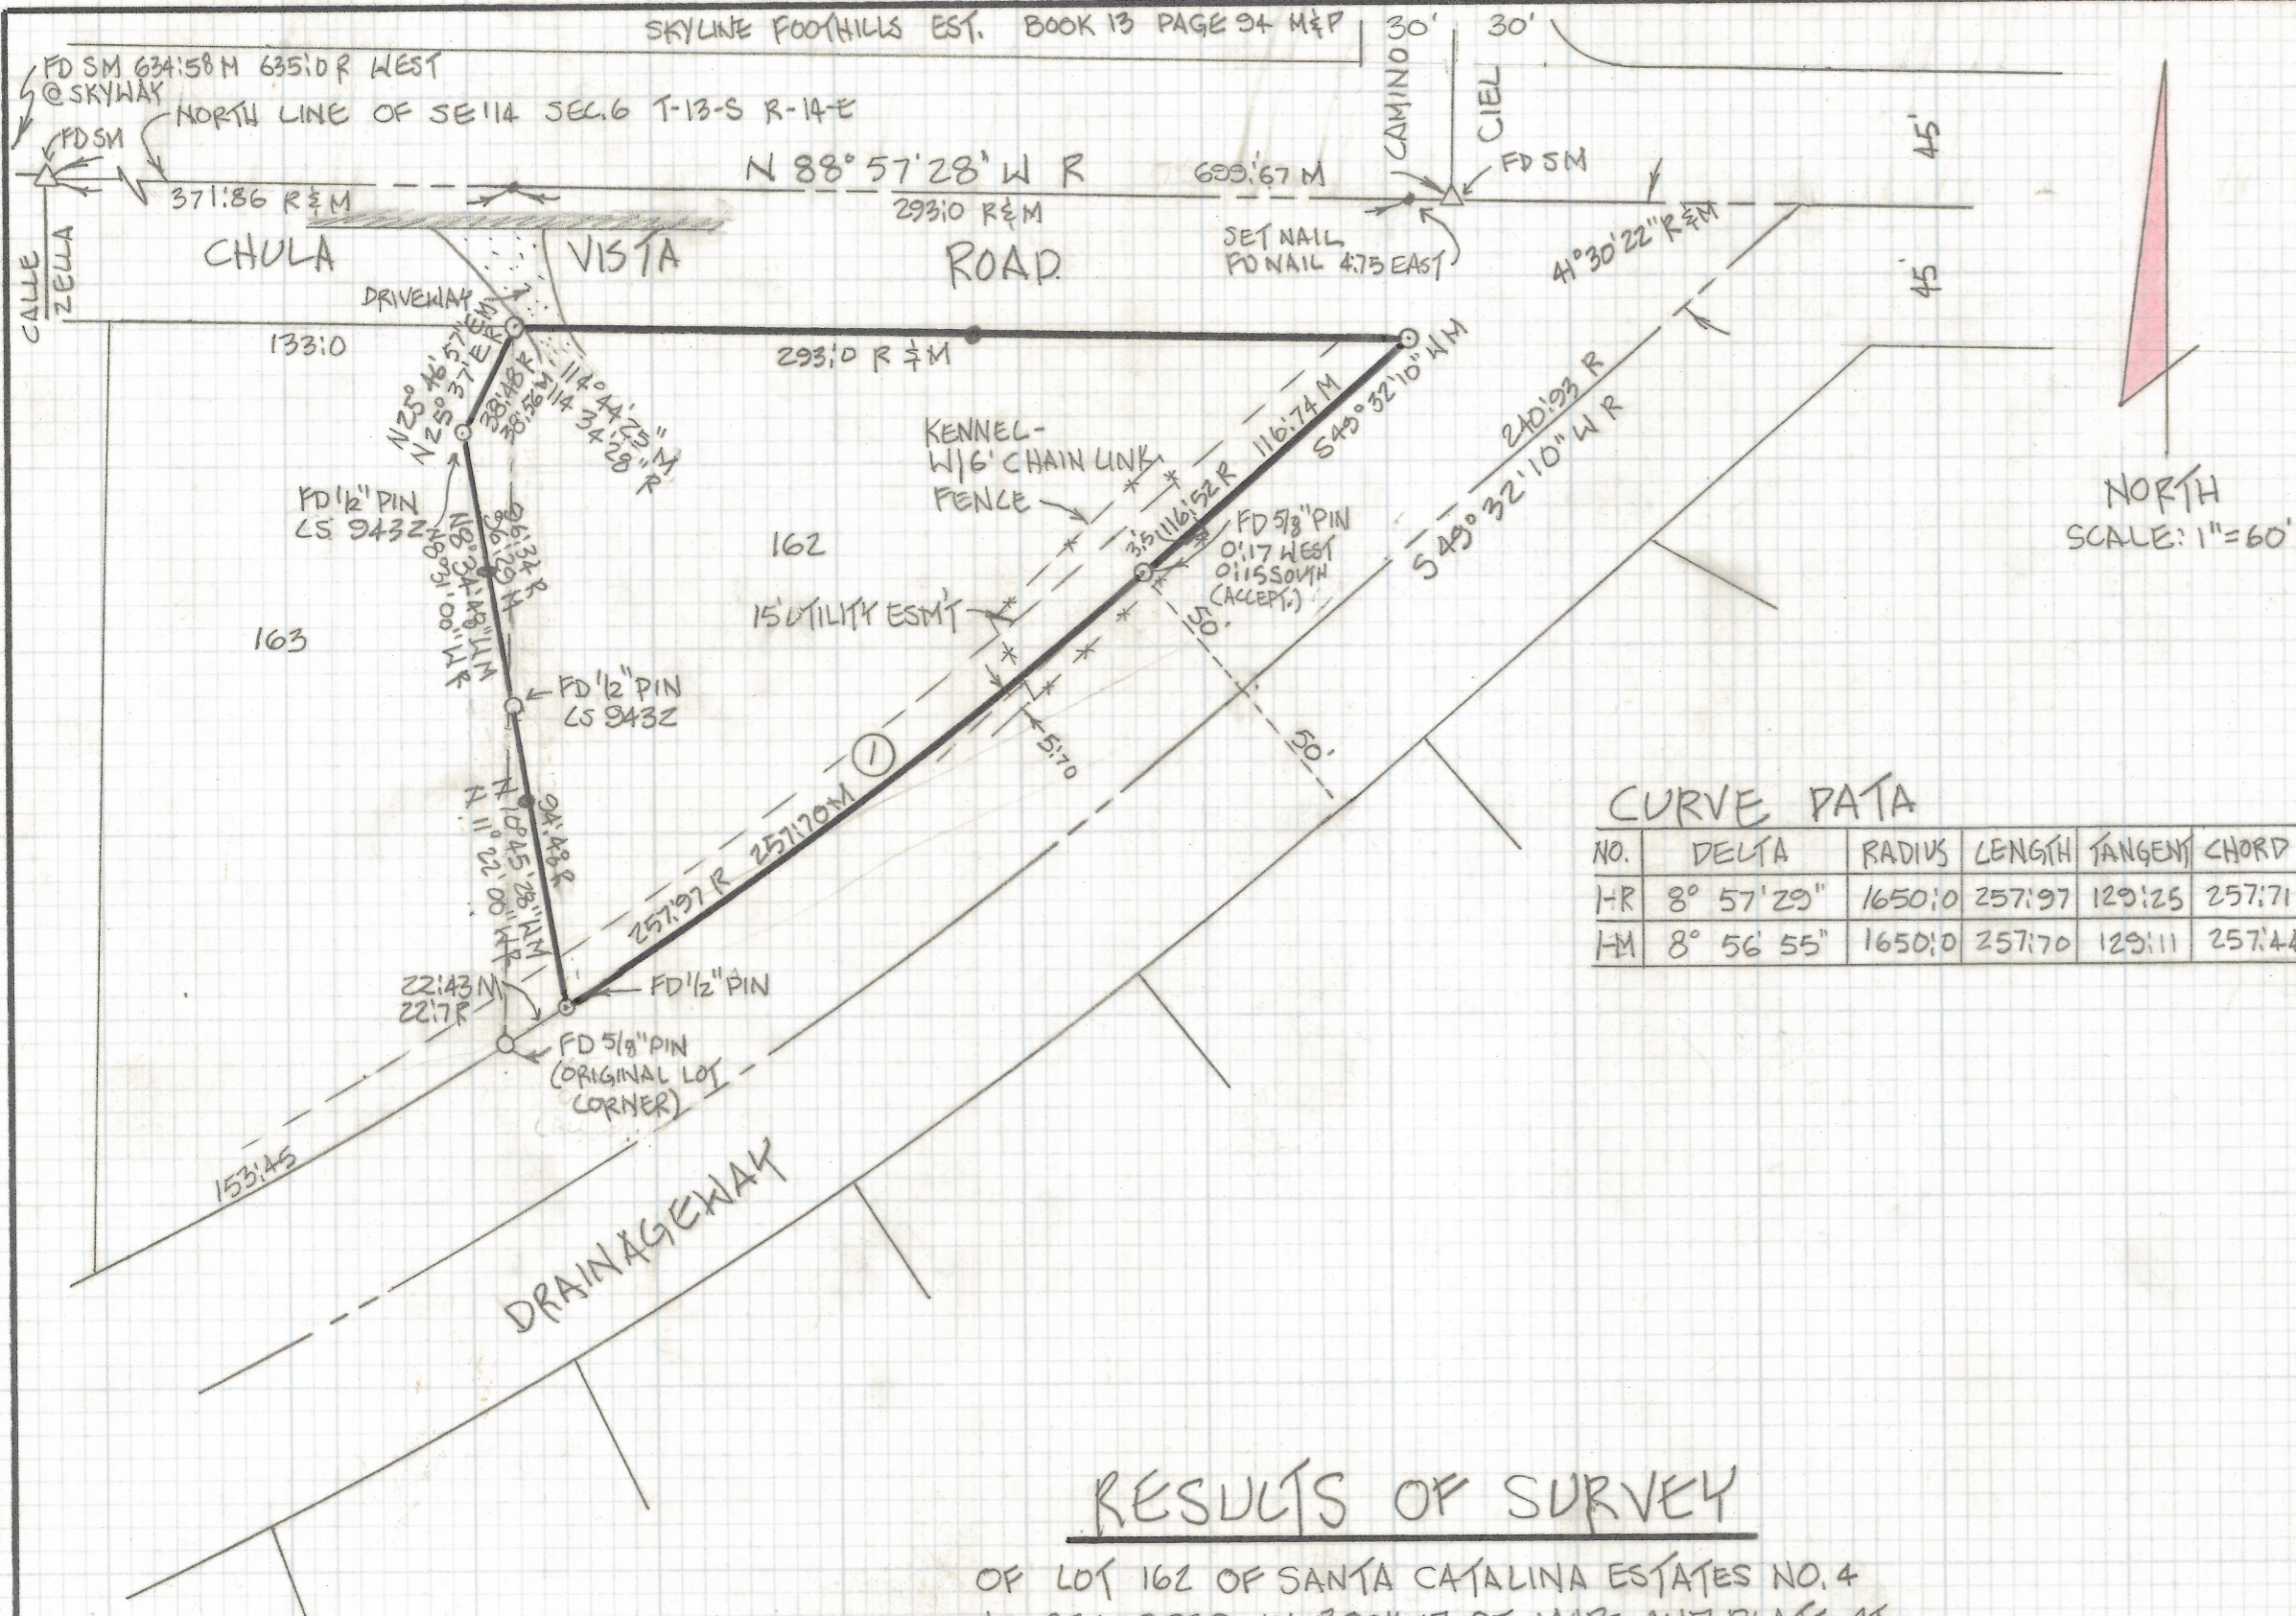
SKYLINE FOOTHILLS EST. BOOK 13 PAGE 94 M&P

30' 30'

FD SM 634.58 M 635.0 R WEST @ SKYWAY

FD SM

NORTH LINE OF SE 1/4 SEC. 6 T-13-S R-14-E

N 88° 57' 28" W R

371.86 R&M

293.0 R&M

699.67 M

CAMINO

CIEL

FD SM

45'

45'

SET NAIL FD NAIL 4.75 EAST

41° 30' 22" R&M

CALLE ZELLA

CHULA

VISTA

ROAD

DRIVEWAY

133.0

293.0 R&M

N 25° 46' 57" E M
N 25° 37' E R

38.48 R
38.56 M

114° 44' 25" M
114° 34' 28" R

KENNEL-W/6' CHAIN LINK FENCE

116.74 M

S 43° 32' 10" W M

240.93 R

S 43° 32' 10" W R

3.5 116.52 R

FD 1/2" PIN LS 9432

N 3° 34' 00" W R
N 3° 34' 48" W M

96.34 R
96.29 M

162

FD 5/8" PIN 0.17 WEST 0.15 SOUTH (ACCEPT.)

15' UTILITY ESM'T

50'

50'

163

FD 1/2" PIN LS 9432

5.70

1

N 10° 45' 28" W M
N 11° 22' 00" W R

94.48 R

257.97 R

257.70 M

22.43 M
22.7 R

FD 1/2" PIN

FD 5/8" PIN (ORIGINAL LOT CORNER)

153.45

DRAINAGEWAY

NORTH

SCALE: 1" = 60'

CURVE DATA

| NO. | DELTA | RADIUS | LENGTH | TANGENT | CHORD |
|---|---|---|---|---|---|
| 1-R | 8° 57' 29" | 1650.0 | 257.97 | 129.25 | 257.71 |
| 1-M | 8° 56' 55" | 1650.0 | 257.70 | 129.11 | 257.44 |

RESULTS OF SURVEY

OF LOT 162 OF SANTA CATALINA ESTATES NO. 4

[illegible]